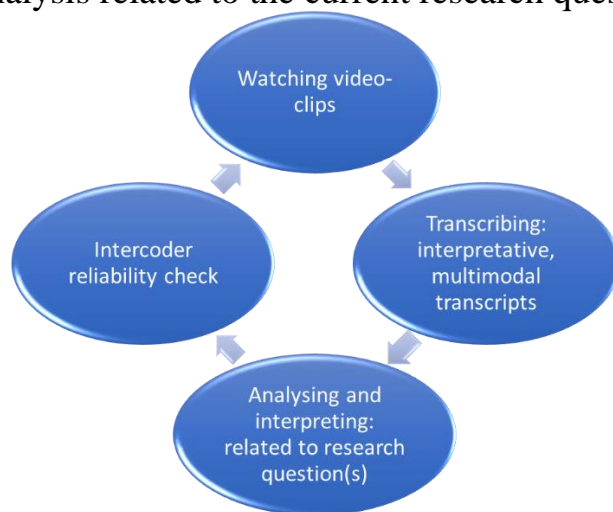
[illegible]alysis related to the current research que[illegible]

Watching video-clips

Transcribing: interpretative, multimodal transcripts

Analysing and interpreting: related to research question(s)

Intercoder reliability check